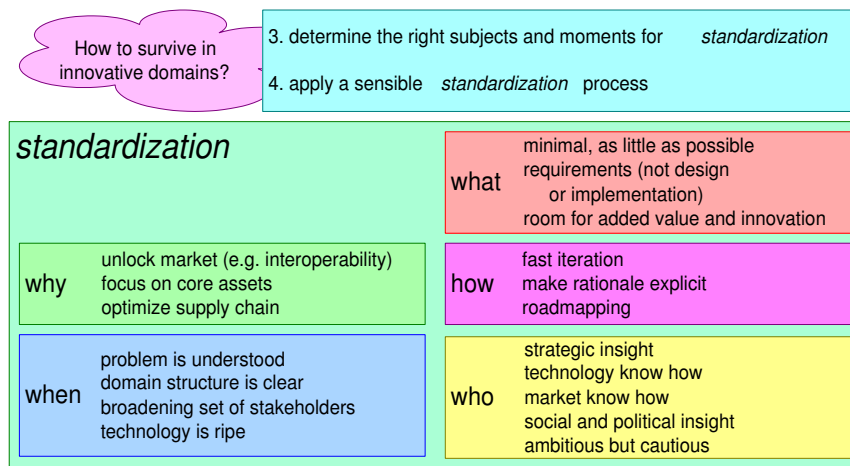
How to survive in innovative domains?

3. determine the right subjects and moments for *standardization*

4. apply a sensible *standardization* process

*standardization*

what
minimal, as little as possible
requirements (not design or implementation)
room for added value and innovation

why
unlock market (e.g. interoperability)
focus on core assets
optimize supply chain

how
fast iteration
make rationale explicit
roadmapping

when
problem is understood
domain structure is clear
broadening set of stakeholders
technology is ripe

who
strategic insight
technology know how
market know how
social and political insight
ambitious but cautious